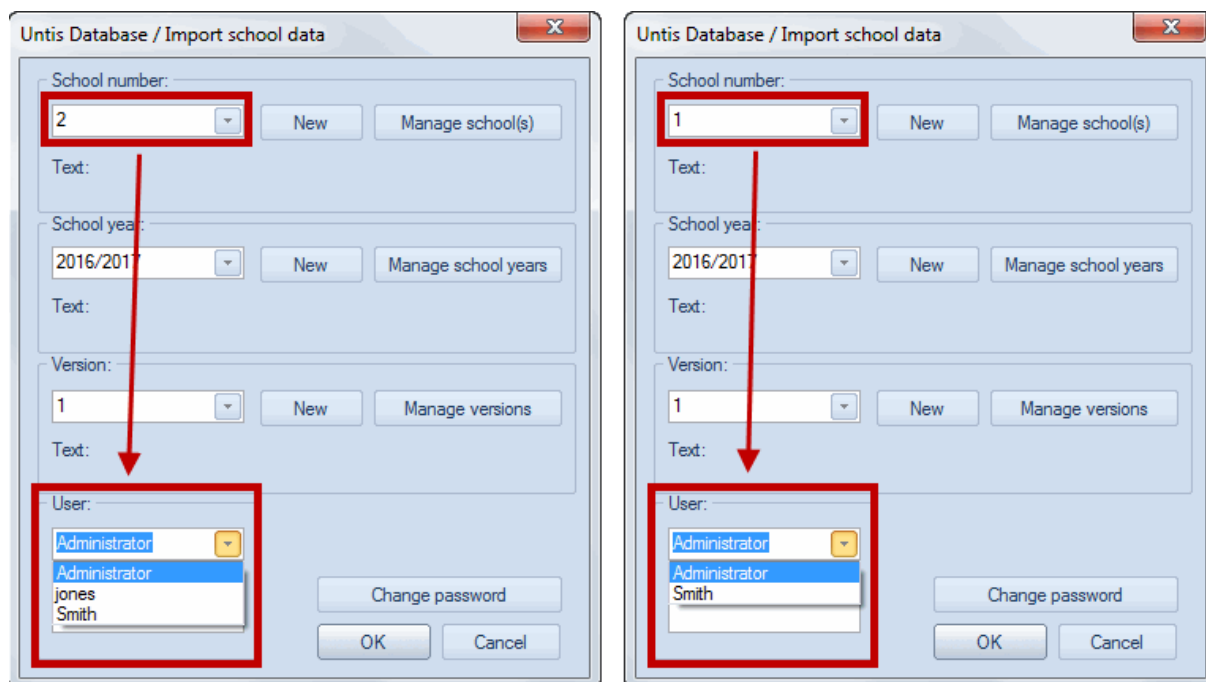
Untis Database / Import school data

School number:

2

New

Manage school(s)

Text:

School year:

2016/2017

New

Manage school years

Text:

Version:

1

New

Manage versions

Text:

User:

Administrator

Administrator
jones
Smith

Change password

OK

Cancel

Untis Database / Import school data

School number:

1

New

Manage school(s)

Text:

School year:

2016/2017

New

Manage school years

Text:

Version:

1

New

Manage versions

Text:

User:

Administrator

Administrator
Smith

Change password

OK

Cancel